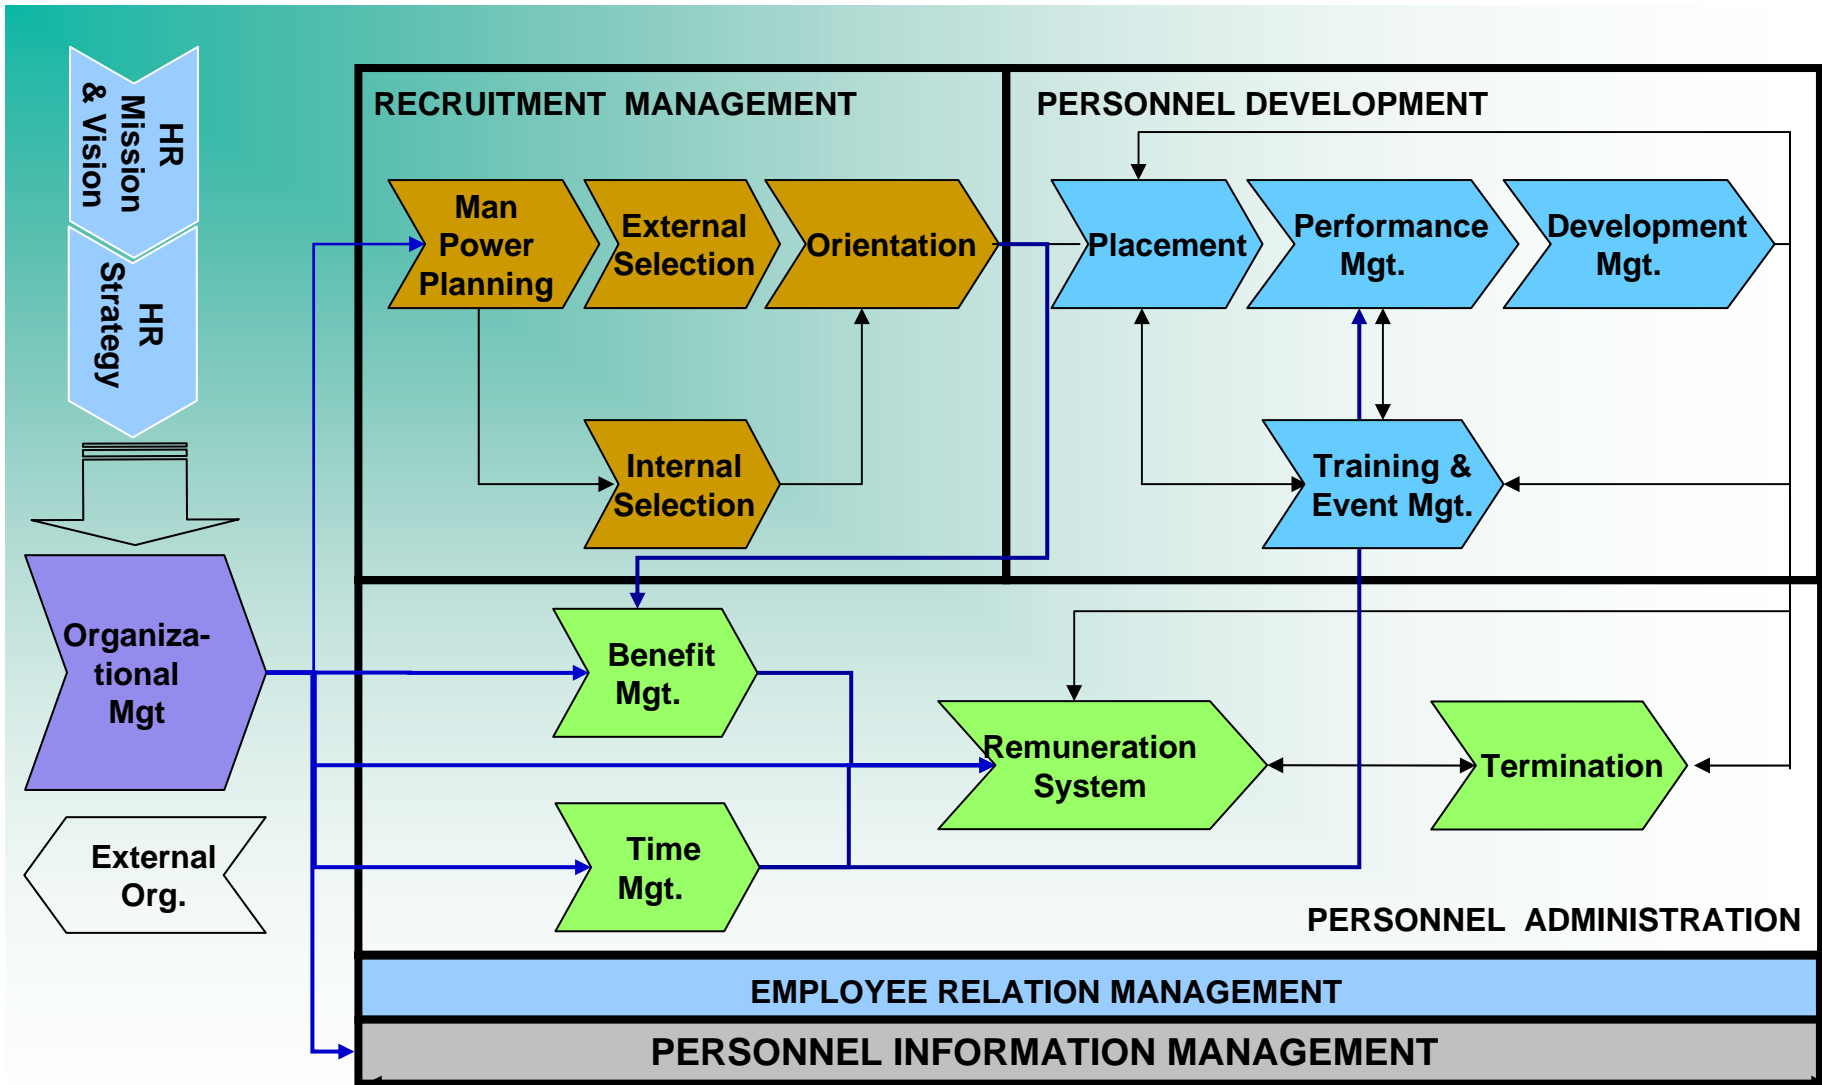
HR Mission & Vision

HR Strategy

Organiza-tional Mgt

External Org.

RECRUITMENT MANAGEMENT

Man Power Planning

External Selection

Orientation

Internal Selection

PERSONNEL DEVELOPMENT

Placement

Performance Mgt.

Development Mgt.

Training & Event Mgt.

Benefit Mgt.

Remuneration System

Termination

Time Mgt.

PERSONNEL ADMINISTRATION

EMPLOYEE RELATION MANAGEMENT

PERSONNEL INFORMATION MANAGEMENT